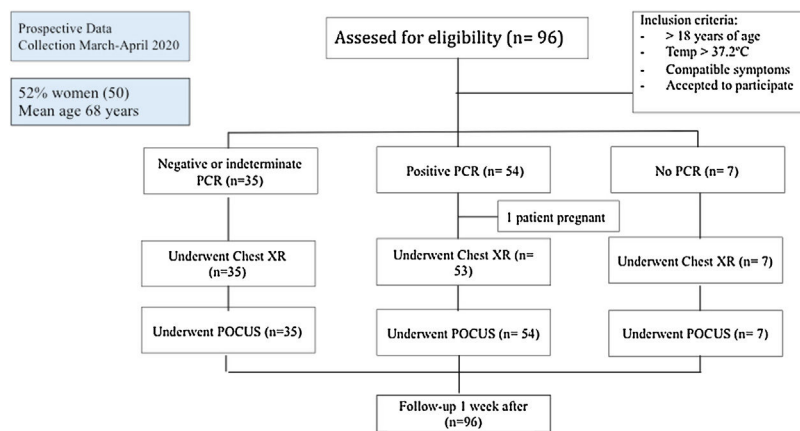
Prospective Data Collection March-April 2020

52% women (50)
Mean age 68 years

Assesed for eligibility (n= 96)

Inclusion criteria:
- > 18 years of age
- Temp > 37.2°C
- Compatible symptoms
- Accepted to participate

Negative or indeterminate PCR (n=35)

Positive PCR (n= 54)

No PCR (n= 7)

1 patient pregnant

Underwent Chest XR (n=35)

Underwent Chest XR (n= 53)

Underwent Chest XR (n= 7)

Underwent POCUS (n=35)

Underwent POCUS (n= 54)

Underwent POCUS (n= 7)

Follow-up 1 week after (n=96)